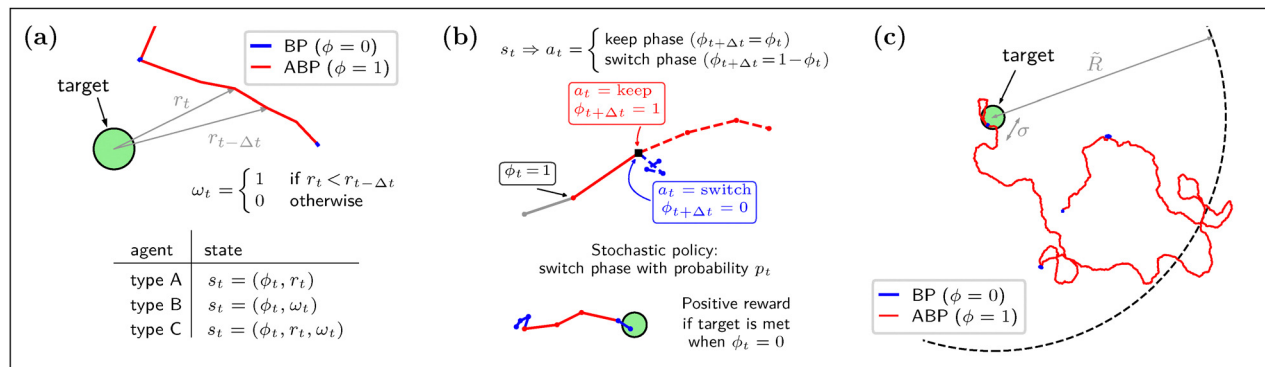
(a)

BP ($\phi = 0$)
ABP ($\phi = 1$)

target

$r_t$

$r_{t-\Delta t}$

$\omega_t = \begin{cases} 1 & \text{if } r_t < r_{t-\Delta t} \\ 0 & \text{otherwise} \end{cases}$

| agent | state |
|---|---|
| type A | $s_t = (\phi_t, r_t)$ |
| type B | $s_t = (\phi_t, \omega_t)$ |
| type C | $s_t = (\phi_t, r_t, \omega_t)$ |

(b)

$s_t \Rightarrow a_t = \begin{cases} \text{keep phase } (\phi_{t+\Delta t} = \phi_t) \\ \text{switch phase } (\phi_{t+\Delta t} = 1 - \phi_t) \end{cases}$

$a_t = \text{keep}$
$\phi_{t+\Delta t} = 1$

$\phi_t = 1$

$a_t = \text{switch}$
$\phi_{t+\Delta t} = 0$

Stochastic policy:
switch phase with probability $p_t$

Positive reward
if target is met
when $\phi_t = 0$

(c)

target

$\tilde{R}$

$\sigma$

BP ($\phi = 0$)
ABP ($\phi = 1$)